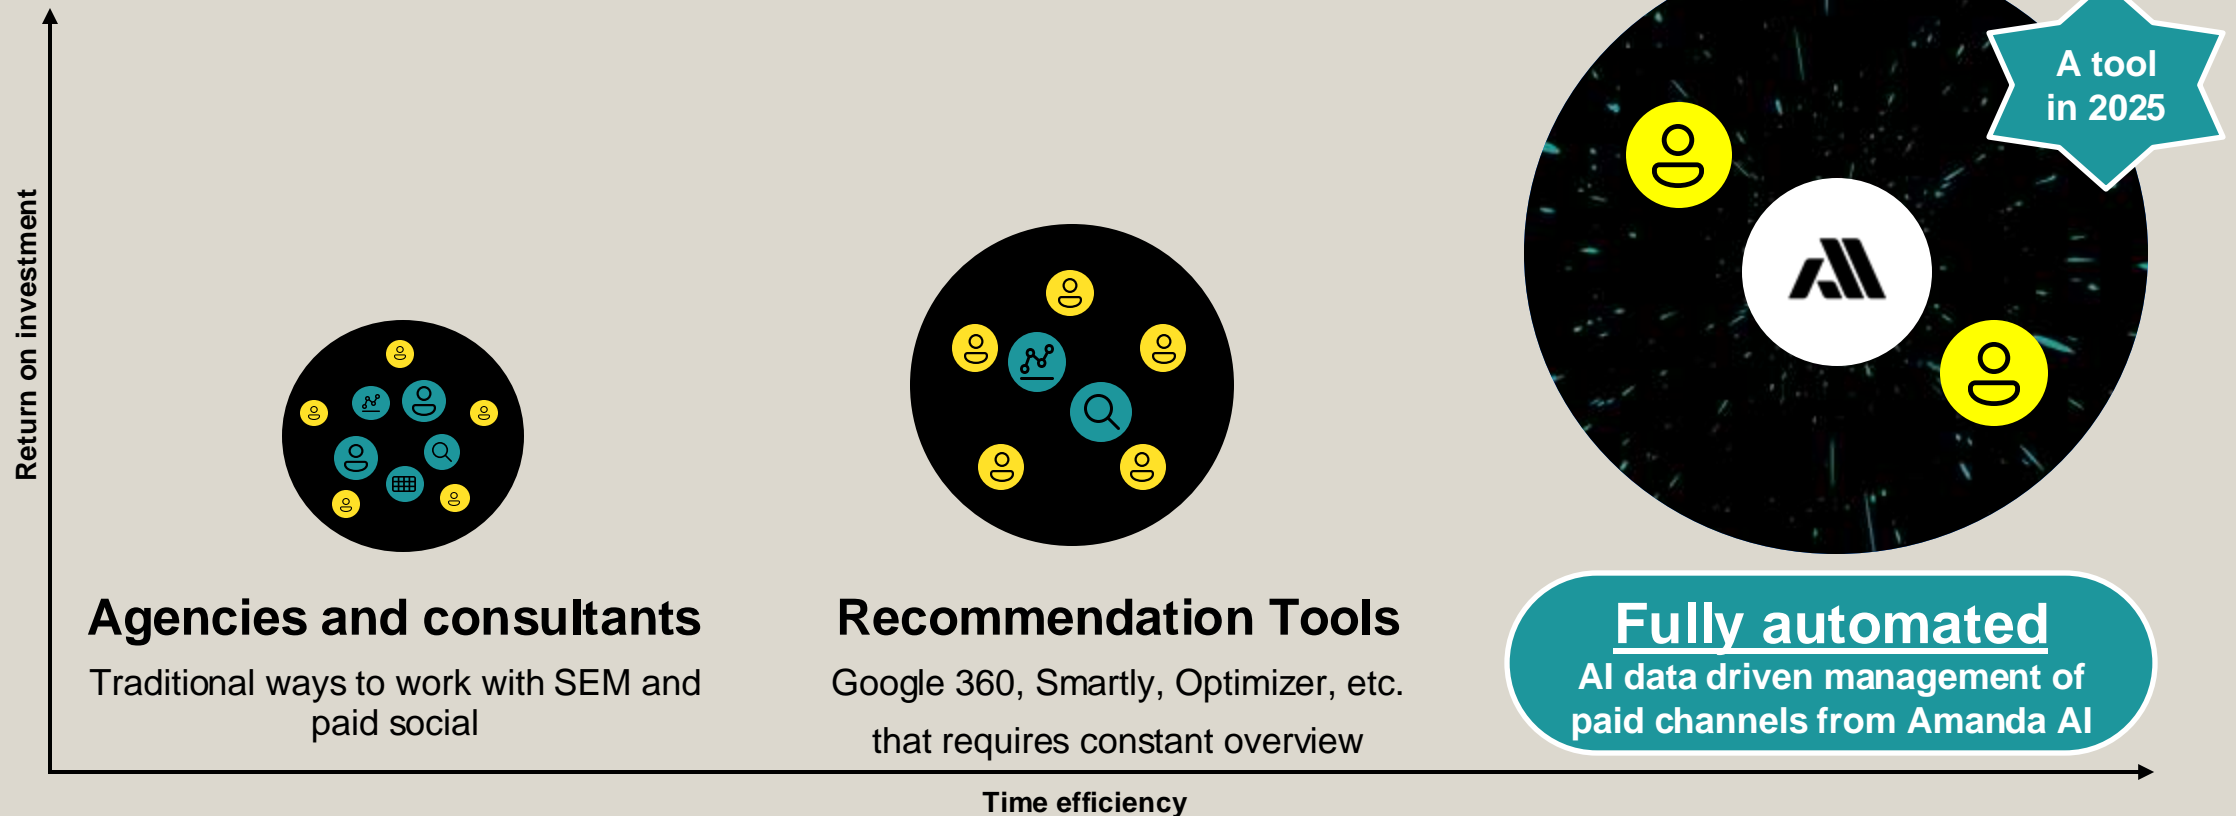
Return on investment

A tool in 2025

Agencies and consultants

Traditional ways to work with SEM and paid social

Recommendation Tools

Google 360, Smartly, Optimizer, etc. that requires constant overview

Fully automated

AI data driven management of paid channels from Amanda AI

Time efficiency